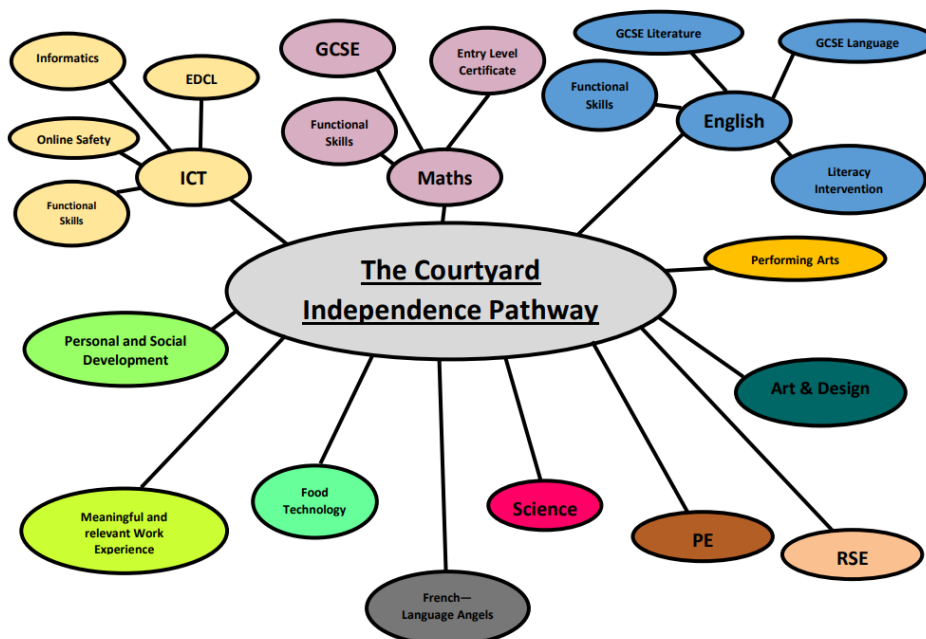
The Courtyard Independence Pathway

ICT

Informatics

EDCL

Online Safety

Functional Skills

Maths

GCSE

Entry Level Certificate

Functional Skills

English

GCSE Literature

GCSE Language

Functional Skills

Literacy Intervention

Performing Arts

Art & Design

RSE

PE

Science

French—Language Angels

Food Technology

Meaningful and relevant Work Experience

Personal and Social Development